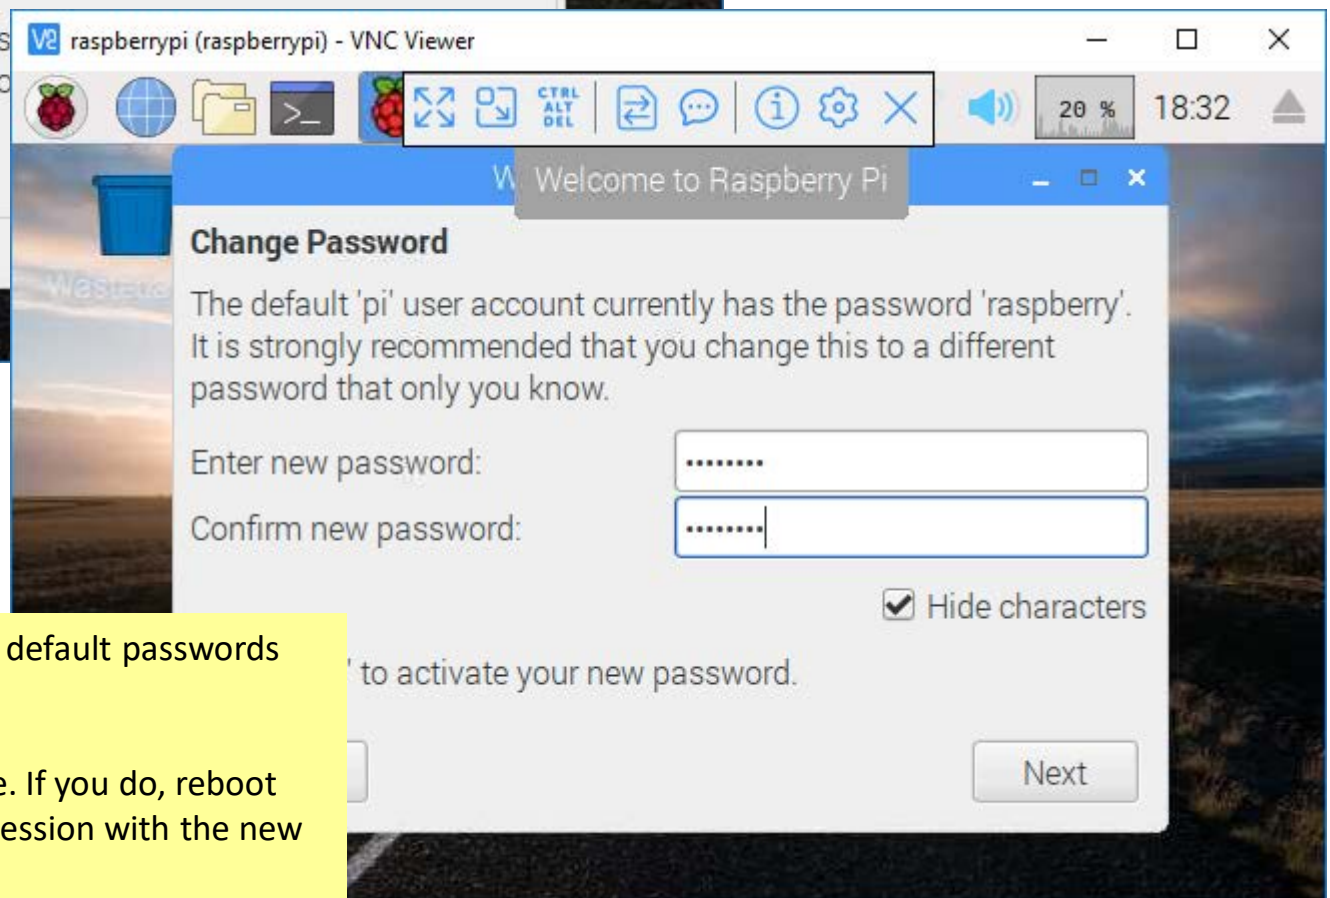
V2 raspberrypi (raspberrypi) - VNC Viewer

CTRL ALT DEL

20 %

18:32

W Welcome to Raspberry Pi

Wastebasket

Change Password

The default 'pi' user account currently has the password 'raspberry'. It is strongly recommended that you change this to a different password that only you know.

Enter new password: •••••••••

Confirm new password: •••••••••

Hide characters

' to activate your new password.

Next

default passwords

e. If you do, reboot ession with the new